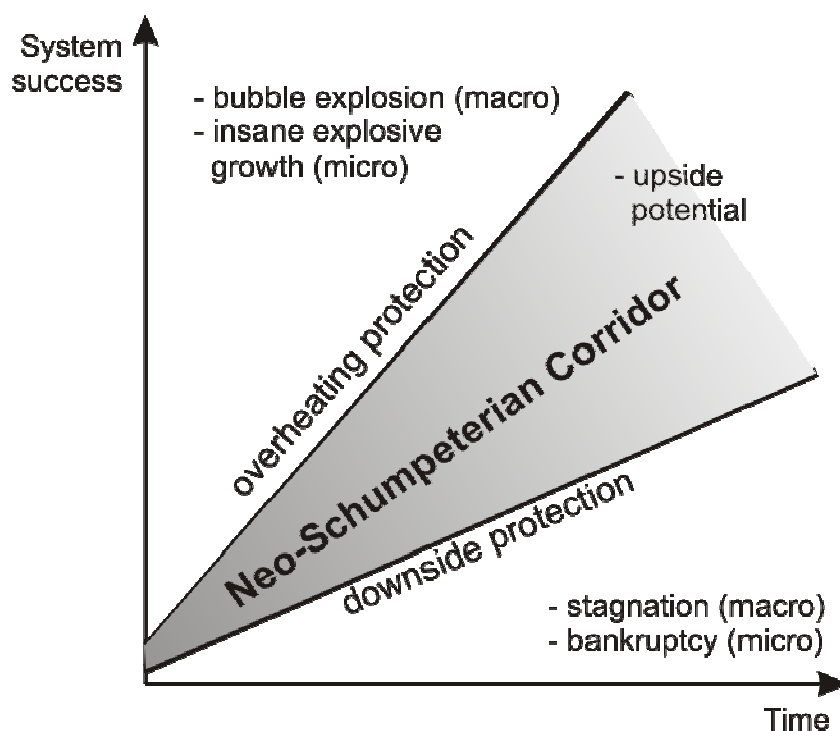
System success

- bubble explosion (macro)
- insane explosive growth (micro)

- upside potential

overheating protection

Neo-Schumpeterian Corridor

downside protection

- stagnation (macro)
- bankruptcy (micro)

Time